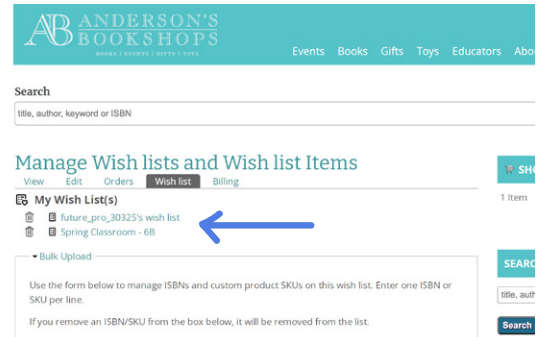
AB ANDERSON'S BOOKSHOPS
BOOKS | EVENTS | GIFTS | TOYS

Events Books Gifts Toys Educators Abo

Search

title, author, keyword or ISBN

Manage Wish lists and Wish list Items

View Edit Orders Wish list Billing

My Wish List(s)

future_pro_30325's wish list

Spring Classroom - 6B

Bulk Upload

Use the form below to manage ISBNs and custom product SKUs on this wish list. Enter one ISBN or SKU per line.

If you remove an ISBN/SKU from the box below, it will be removed from the list.

SHO

1 Item

SEARC

title, auth

Search